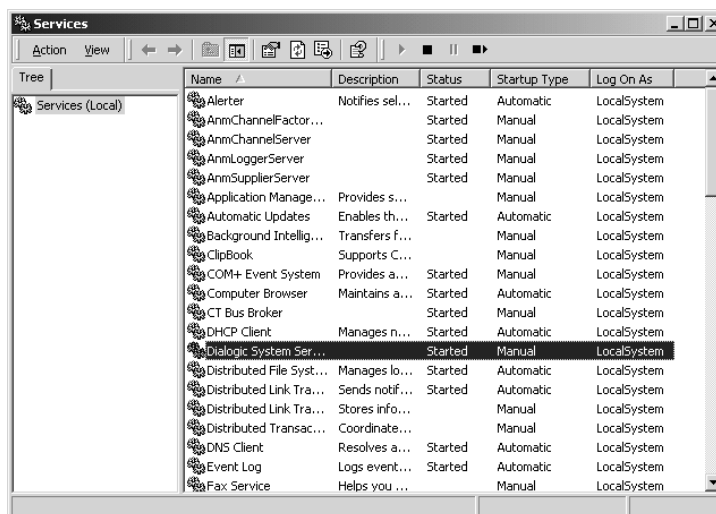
Services

Action View

Tree

Services (Local)

| Name | Description | Status | Startup Type | Log On As |
|---|---|---|---|---|
| Alerter | Notifies sel... | Started | Automatic | LocalSystem |
| AnmChannelFactor... | | Started | Manual | LocalSystem |
| AnmChannelServer | | Started | Manual | LocalSystem |
| AnmLoggerServer | | Started | Manual | LocalSystem |
| AnmSupplierServer | | Started | Manual | LocalSystem |
| Application Manage... | Provides s... | | Manual | LocalSystem |
| Automatic Updates | Enables th... | Started | Automatic | LocalSystem |
| Background Intellig... | Transfers f... | | Manual | LocalSystem |
| ClipBook | Supports C... | | Manual | LocalSystem |
| COM+ Event System | Provides a... | Started | Manual | LocalSystem |
| Computer Browser | Maintains a... | Started | Automatic | LocalSystem |
| CT Bus Broker | | Started | Manual | LocalSystem |
| DHCP Client | Manages n... | Started | Automatic | LocalSystem |
| Dialogic System Ser... | | Started | Manual | LocalSystem |
| Distributed File Syst... | Manages lo... | Started | Automatic | LocalSystem |
| Distributed Link Tra... | Sends notif... | Started | Automatic | LocalSystem |
| Distributed Link Tra... | Stores info... | | Manual | LocalSystem |
| Distributed Transac... | Coordinate... | | Manual | LocalSystem |
| DNS Client | Resolves a... | Started | Automatic | LocalSystem |
| Event Log | Logs event... | Started | Automatic | LocalSystem |
| Fax Service | Helps you ... | | Manual | LocalSystem |